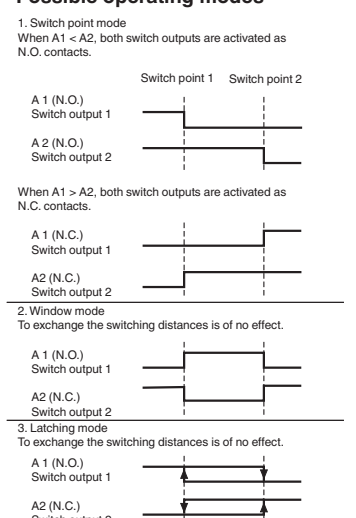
Possible operating modes

1. Switch point mode
When A1 < A2, both switch outputs are activated as N.O. contacts.

Switch point 1 Switch point 2

A 1 (N.O.)
Switch output 1

A 2 (N.O.)
Switch output 2

When A1 > A2, both switch outputs are activated as N.C. contacts.

A 1 (N.C.)
Switch output 1

A2 (N.C.)
Switch output 2

2. Window mode
To exchange the switching distances is of no effect.

A 1 (N.O.)
Switch output 1

A2 (N.C.)
Switch output 2

3. Latching mode
To exchange the switching distances is of no effect.

A 1 (N.O.)
Switch output 1

A2 (N.C.)
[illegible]